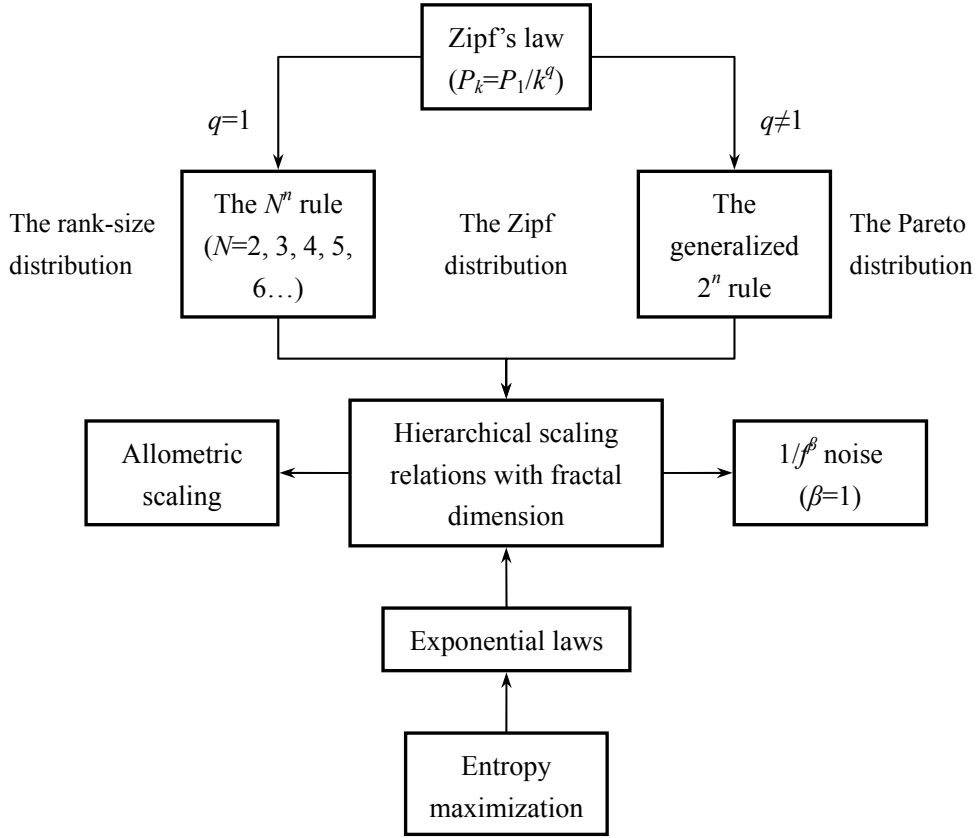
Zipf's law ($P_k=P_1/k^q$)

$q$=1

$q$≠1

The rank-size distribution

The $N^n$ rule ($N$=2, 3, 4, 5, 6…)

The Zipf distribution

The generalized $2^n$ rule

The Pareto distribution

Allometric scaling

Hierarchical scaling relations with fractal dimension

$1/f^\beta$ noise ($\beta$=1)

Exponential laws

Entropy maximization